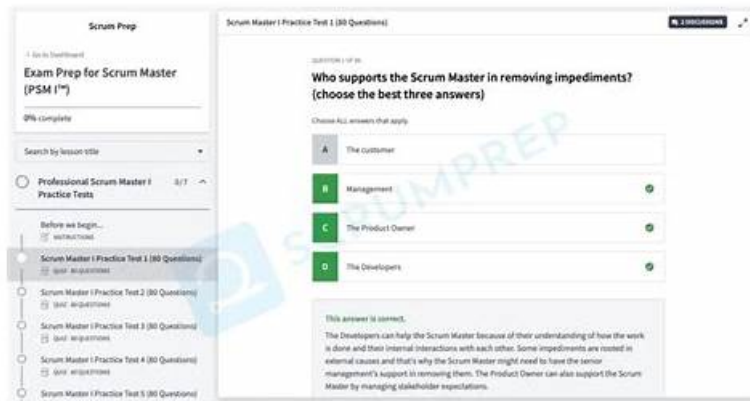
Scrum Prep

< Go to Dashboard

Exam Prep for Scrum Master (PSM I™)

0% complete

Search by lesson title

Professional Scrum Master I Practice Tests 3/7

Before we begin...
INSTRUCTIONS

Scrum Master I Practice Test 1 (80 Questions)
QUIZ 80 QUESTIONS

Scrum Master I Practice Test 2 (80 Questions)
QUIZ 80 QUESTIONS

Scrum Master I Practice Test 3 (80 Questions)
QUIZ 80 QUESTIONS

Scrum Master I Practice Test 4 (80 Questions)
QUIZ 80 QUESTIONS

Scrum Master I Practice Test 5 (80 Questions)

Scrum Master I Practice Test 1 (80 Questions)

2 DISCUSSIONS

QUESTION 1 OF 80

Who supports the Scrum Master in removing impediments? (choose the best three answers)

Choose ALL answers that apply.

A The customer

B Management

C The Product Owner

D The Developers

SCRUMPREP

This answer is correct.

The Developers can help the Scrum Master because of their understanding of how the work is done and their internal interactions with each other. Some impediments are rooted in external causes and that's why the Scrum Master might need to have the senior management's support in removing them. The Product Owner can also support the Scrum Master by managing stakeholder expectations.